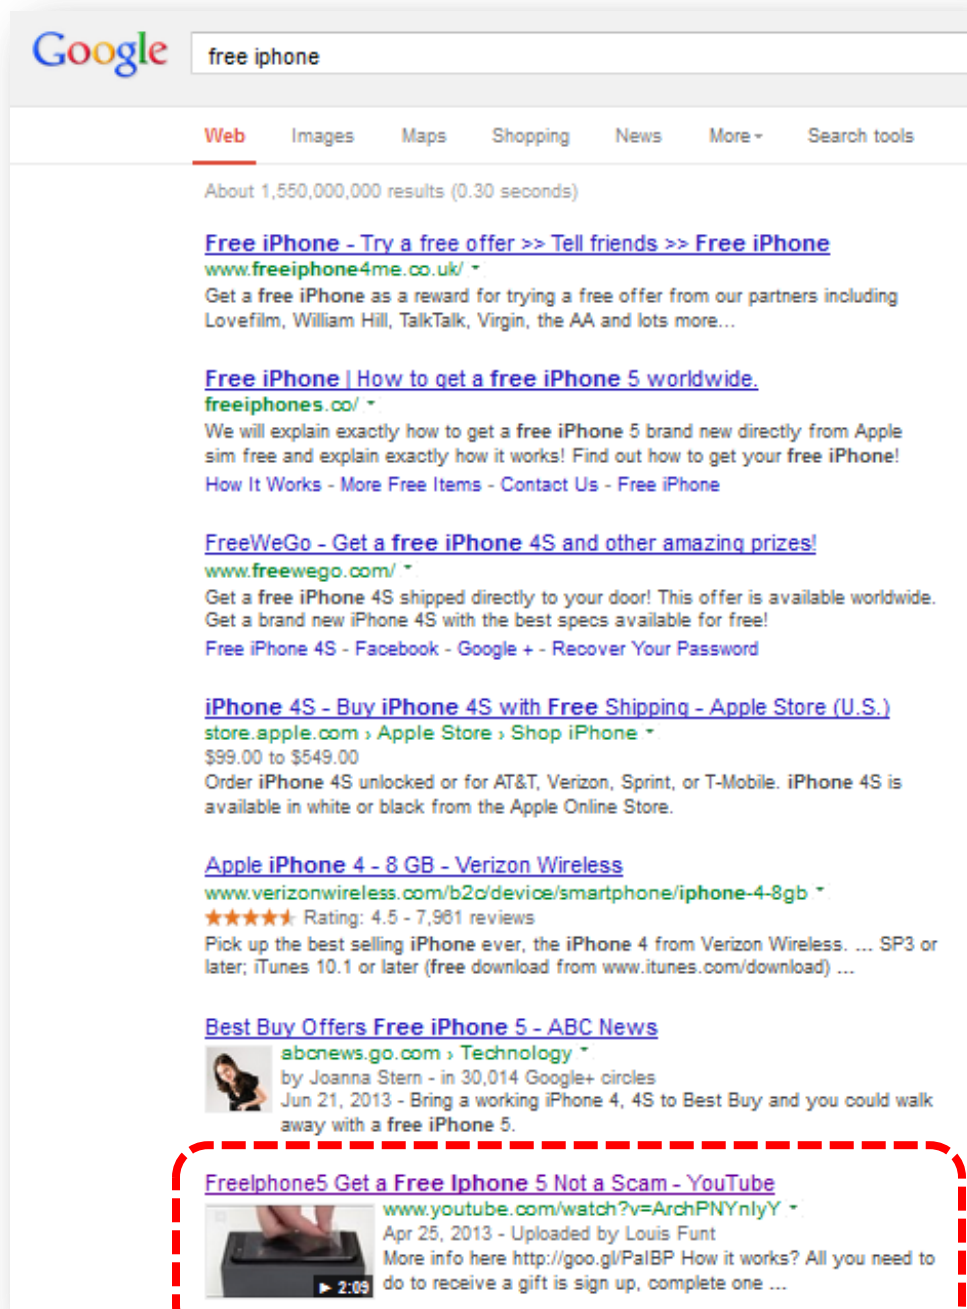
Google

free iphone

Web Images Maps Shopping News More Search tools

About 1,550,000,000 results (0.30 seconds)

Free iPhone - Try a free offer >> Tell friends >> Free iPhone
www.freeiphone4me.co.uk/
Get a free iPhone as a reward for trying a free offer from our partners including Lovefilm, William Hill, TalkTalk, Virgin, the AA and lots more...

Free iPhone | How to get a free iPhone 5 worldwide.
freeiphones.co/
We will explain exactly how to get a free iPhone 5 brand new directly from Apple sim free and explain exactly how it works! Find out how to get your free iPhone!
How It Works - More Free Items - Contact Us - Free iPhone

FreeWeGo - Get a free iPhone 4S and other amazing prizes!
www.freewego.com/
Get a free iPhone 4S shipped directly to your door! This offer is available worldwide. Get a brand new iPhone 4S with the best specs available for free!
Free iPhone 4S - Facebook - Google + - Recover Your Password

iPhone 4S - Buy iPhone 4S with Free Shipping - Apple Store (U.S.)
store.apple.com › Apple Store › Shop iPhone
$99.00 to $549.00
Order iPhone 4S unlocked or for AT&T, Verizon, Sprint, or T-Mobile. iPhone 4S is available in white or black from the Apple Online Store.

Apple iPhone 4 - 8 GB - Verizon Wireless
www.verizonwireless.com/b2c/device/smartphone/iphone-4-8gb
Rating: 4.5 - 7,961 reviews
Pick up the best selling iPhone ever, the iPhone 4 from Verizon Wireless. ... SP3 or later; iTunes 10.1 or later (free download from www.itunes.com/download) ...

Best Buy Offers Free iPhone 5 - ABC News
abcnews.go.com › Technology
by Joanna Stern - in 30,014 Google+ circles
Jun 21, 2013 - Bring a working iPhone 4, 4S to Best Buy and you could walk away with a free iPhone 5.

FreeIphone5 Get a Free Iphone 5 Not a Scam - YouTube
www.youtube.com/watch?v=ArchPNYnlyY
Apr 25, 2013 - Uploaded by Louis Funt
More info here http://goo.gl/PaIBP How it works? All you need to do to receive a gift is sign up, complete one ...
▶ 2:09